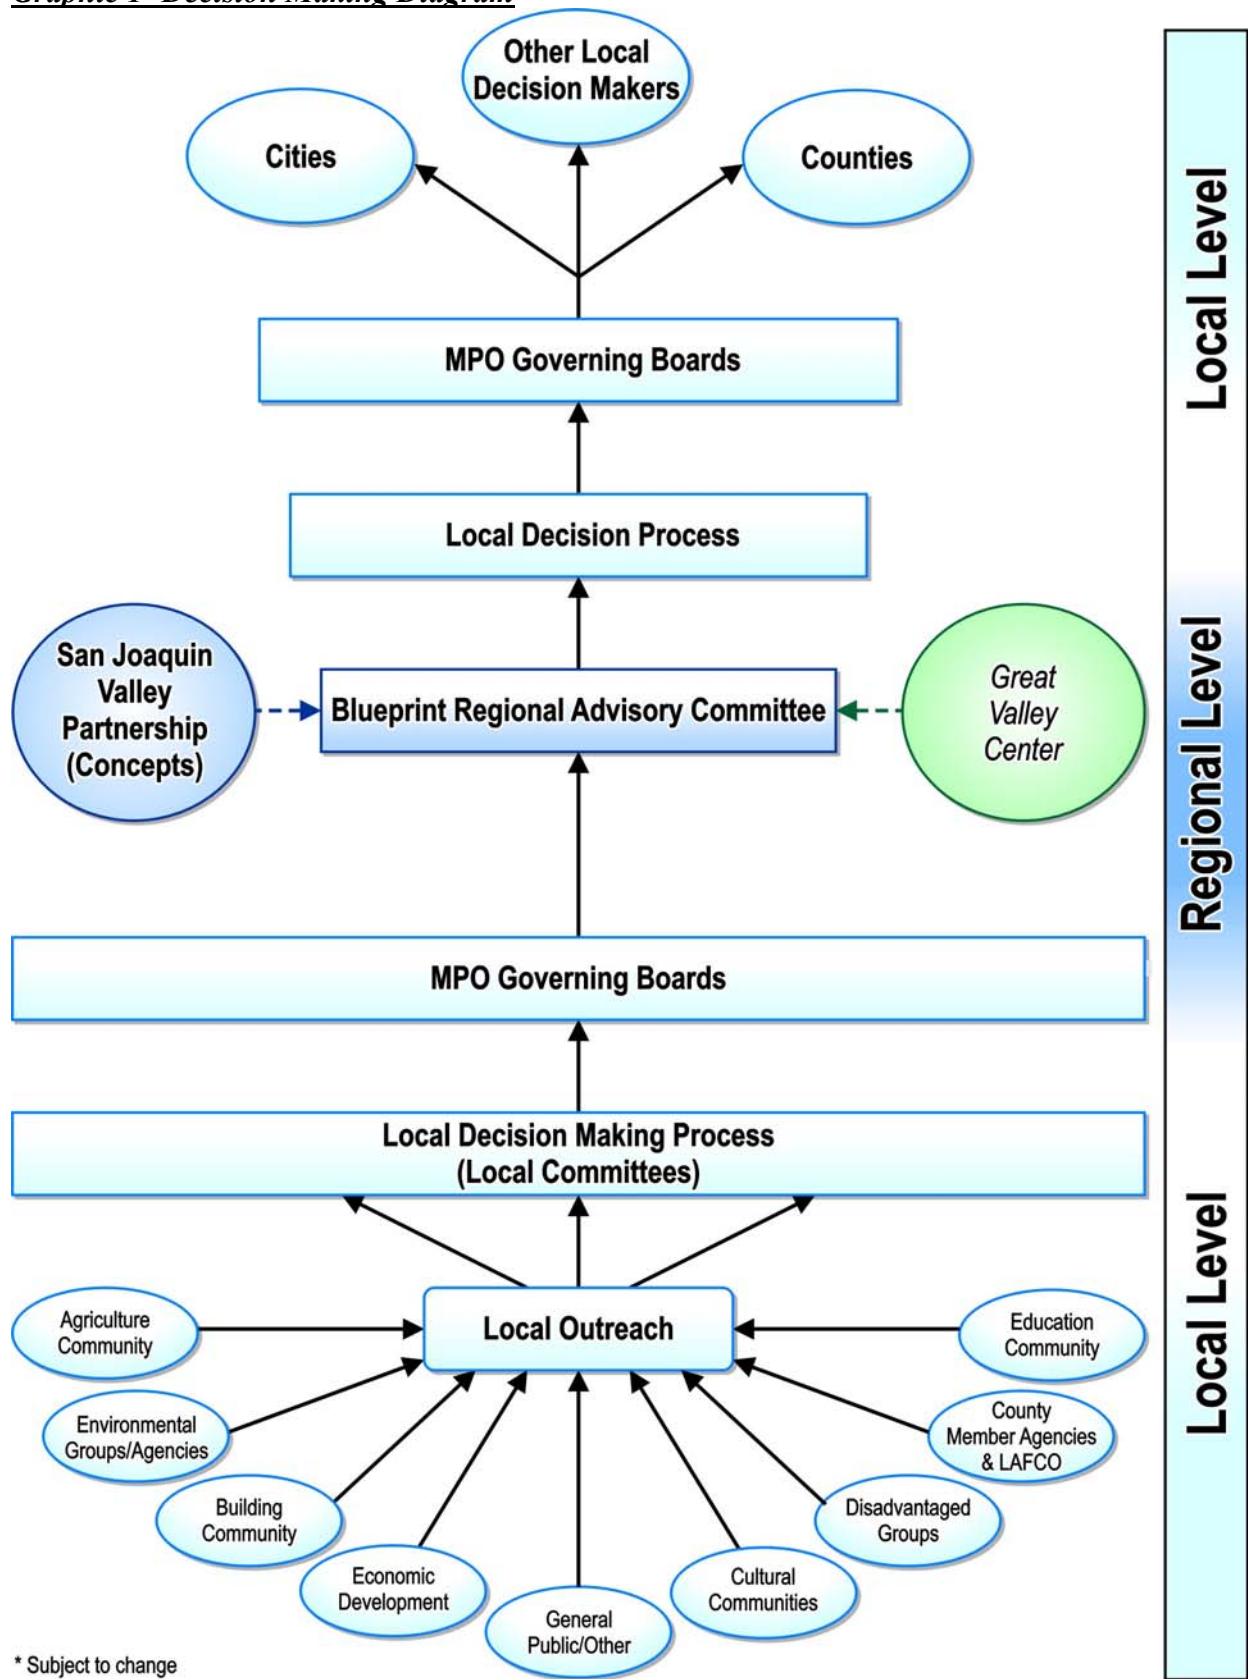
Graphic 1 Decision Making Diagram

Other Local Decision Makers

Cities

Counties

Local Level

MPO Governing Boards

Local Decision Process

San Joaquin Valley Partnership (Concepts)

Blueprint Regional Advisory Committee

Great Valley Center

Regional Level

MPO Governing Boards

Local Decision Making Process (Local Committees)

Local Level

Agriculture Community

Local Outreach

Education Community

Environmental Groups/Agencies

County Member Agencies & LAFCO

Building Community

Disadvantaged Groups

Economic Development

Cultural Communities

General Public/Other

* Subject to change